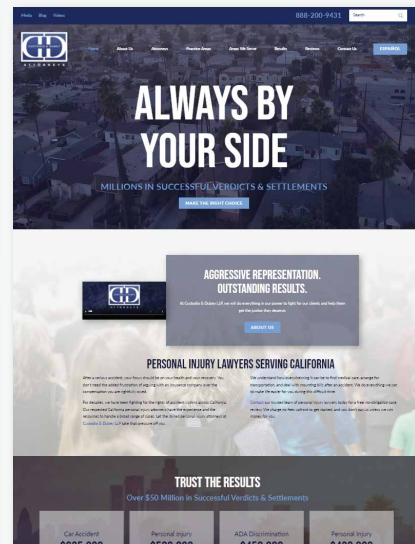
Media Blog Videos

888-200-9431

Search

ATTORNEYS

Home About Us Attorneys Practice Areas Areas We Serve Results Reviews Contact Us

ESPAÑOL

ALWAYS BY YOUR SIDE

MILLIONS IN SUCCESSFUL VERDICTS & SETTLEMENTS

MAKE THE RIGHT CHOICE

AGGRESSIVE REPRESENTATION. OUTSTANDING RESULTS.

At Gutsalio & Dubin LLP we will do everything in our power to fight for our clients and help them get the justice they deserve.

ABOUT US

PERSONAL INJURY LAWYERS SERVING CALIFORNIA

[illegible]

TRUST THE RESULTS

Over $50 Million in Successful Verdicts & Settlements

Car Accident

Personal Injury

ADA Discrimination

Personal Injury

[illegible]